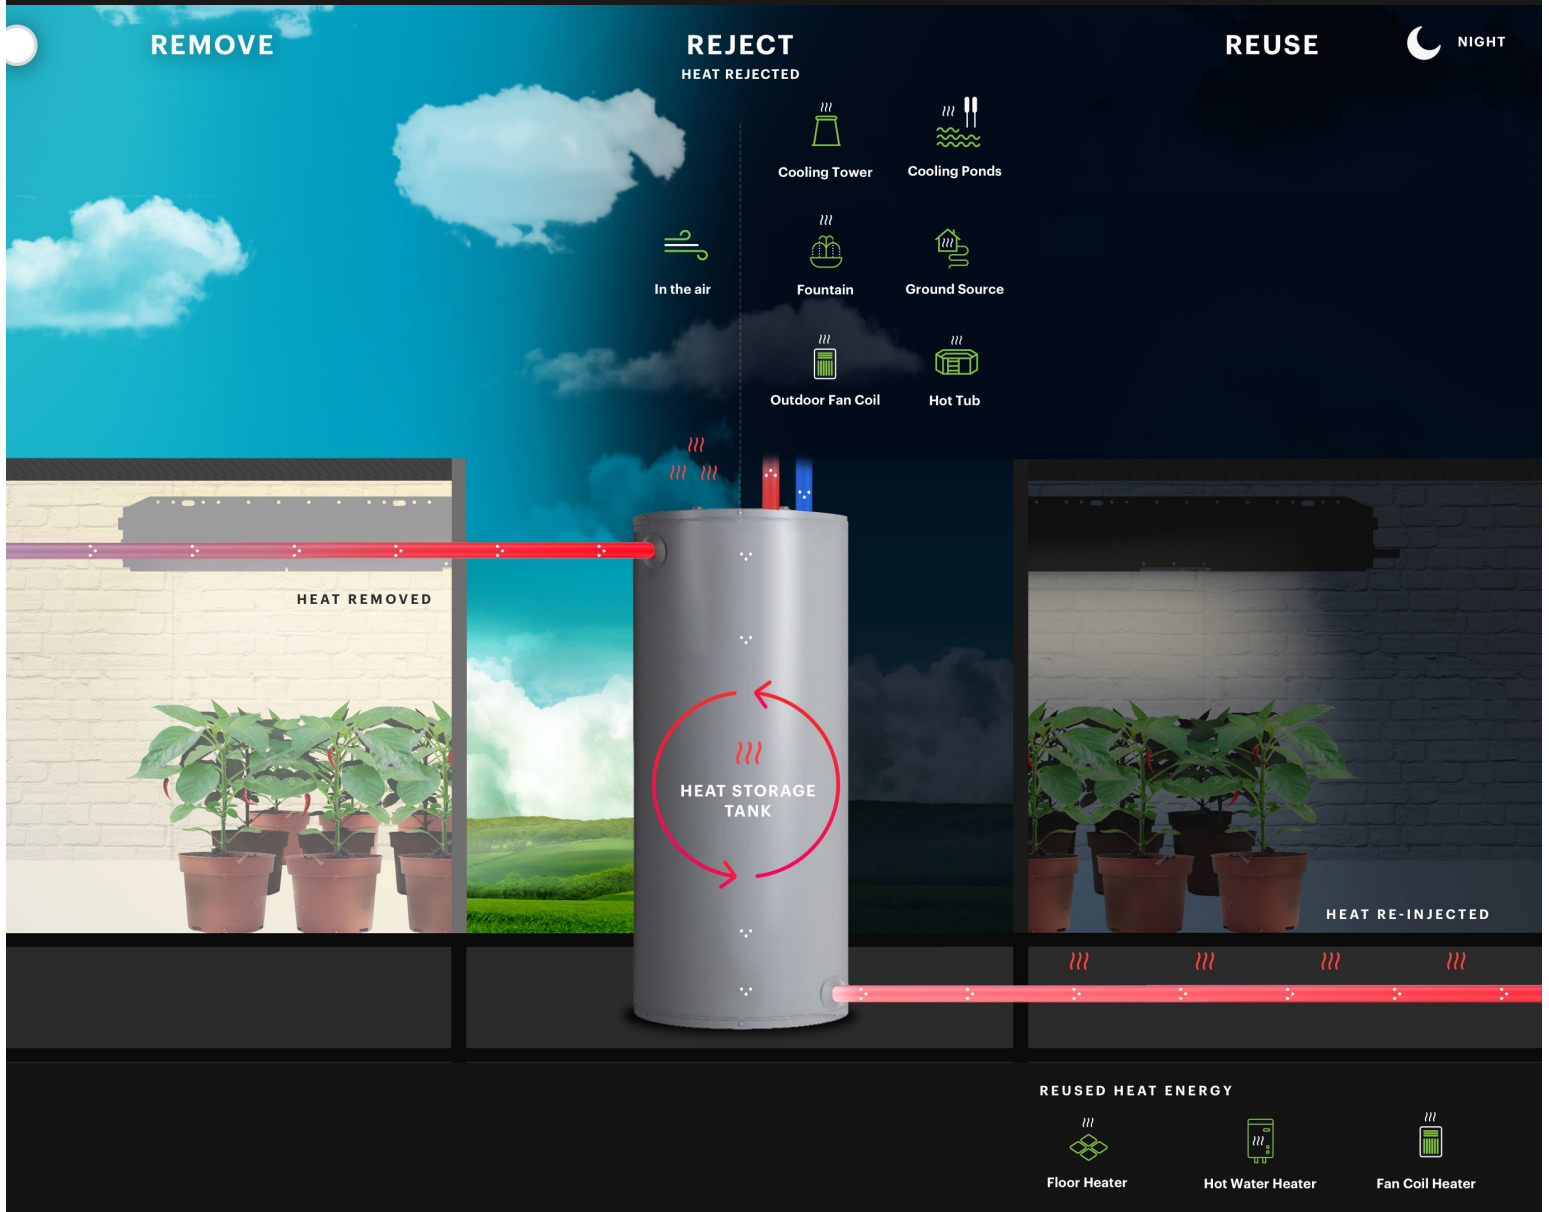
REMOVE

REJECT

HEAT REJECTED

REUSE

NIGHT

Cooling Tower

Cooling Ponds

In the air

Fountain

Ground Source

Outdoor Fan Coil

Hot Tub

HEAT REMOVED

HEAT STORAGE TANK

HEAT RE-INJECTED

REUSED HEAT ENERGY

Floor Heater

Hot Water Heater

Fan Coil Heater